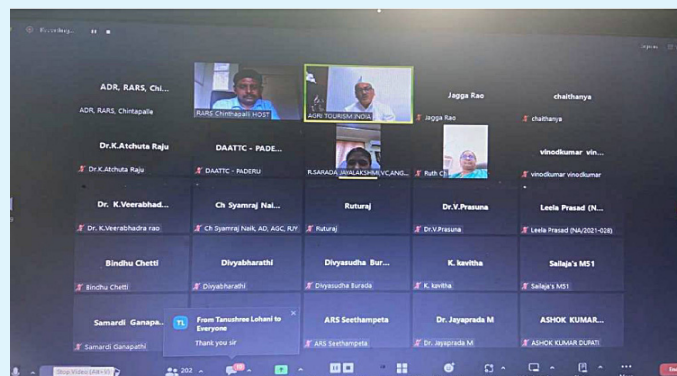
Recording...

ADR, RARS, Chi...
ADR, RARS, Chintapalle

RARS Chinthapalli HOST

AGRI TOURISM INDIA

Jagga Rao
Jagga Rao

chaithanya
chaithanya

Dr.K.Atchuta Raju
Dr.K.Atchuta Raju

DAATTC - PADE...
DAATTC - PADERU

R.SARADA JAYALAKSHMI,VC,ANG...

Ruth Ch...

vinodkumar vin...
vinodkumar vinodkumar

Dr. K.Veerabhad...
Dr. K.Veerabhadra rao

Ch Syamraj Nai...
Ch Syamraj Naik, AD, AGC, RJY

Ruturaj
Ruturaj

Dr.V.Prasuna
Dr.V.Prasuna

Leela Prasad (N...
Leela Prasad (NA/2021-028)

Bindhu Chetti
Bindhu Chetti

Divyabharathi
Divyabharathi

Divyasudha Bur...
Divyasudha Burada

K. kavitha
K. kavitha

Sailaja's M51
Sailaja's M51

Samardi Ganapa...
Samardi Ganapathi

TL From Tanushree Lohani to Everyone
Thank you sir

ARS Seethampeta
ARS Seethampeta

Dr. Jayaprada M
Dr. Jayaprada M

ASHOK KUMAR...
ASHOK KUMAR DUPATI

Stop Video (Alt+V)

202